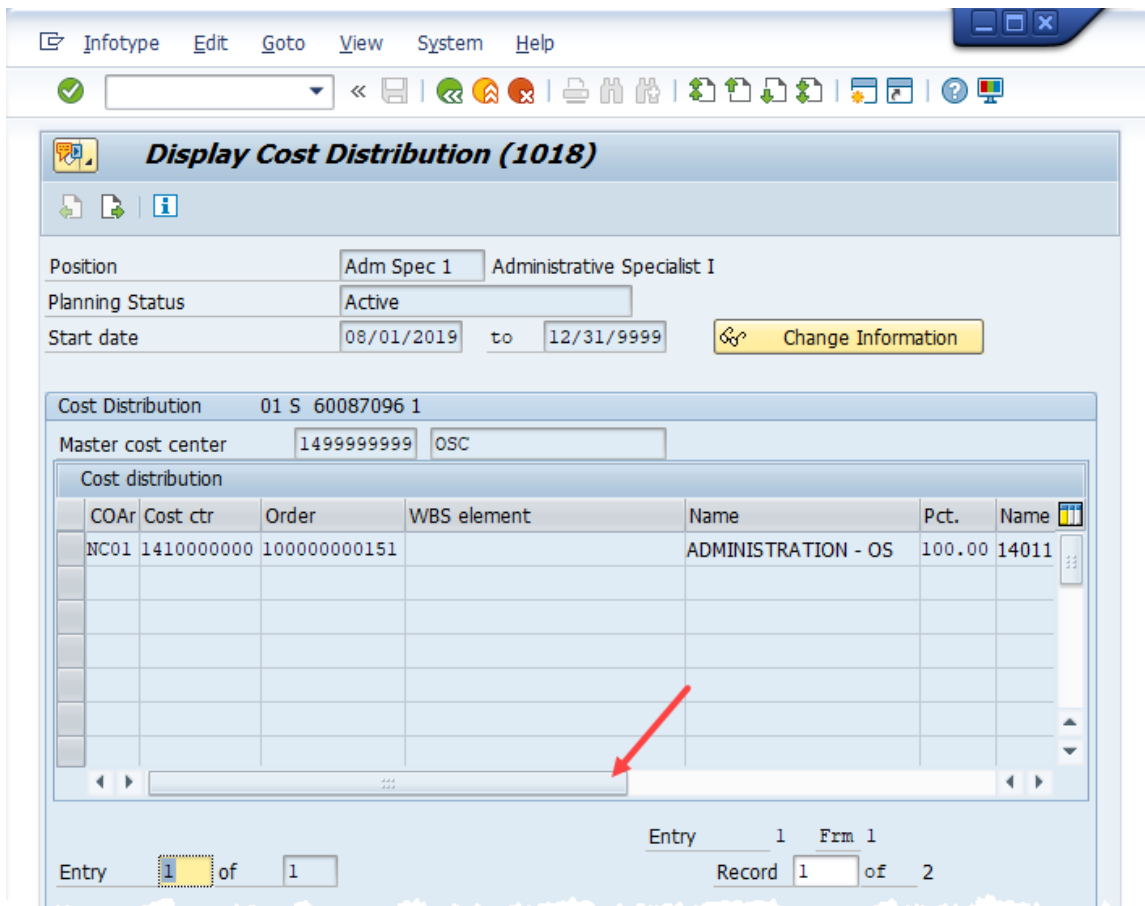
Infotype Edit Goto View System Help

Display Cost Distribution (1018)

Position | Adm Spec 1 | Administrative Specialist I
Planning Status | Active
Start date | 08/01/2019 to 12/31/9999

Change Information

Cost Distribution 01 S 60087096 1

Master cost center 1499999999 OSC

Cost distribution

| COAr | Cost ctr | Order | WBS element | Name | Pct. | Name |
|---|---|---|---|---|---|---|
| NC01 | 1410000000 | 100000000151 | | ADMINISTRATION - OS | 100.00 | 14011 |
| | | | | | | |
| | | | | | | |
| | | | | | | |
| | | | | | | |
| | | | | | | |
| | | | | | | |

Entry 1 Frm 1

Entry 1 of 1

Record 1 of 2